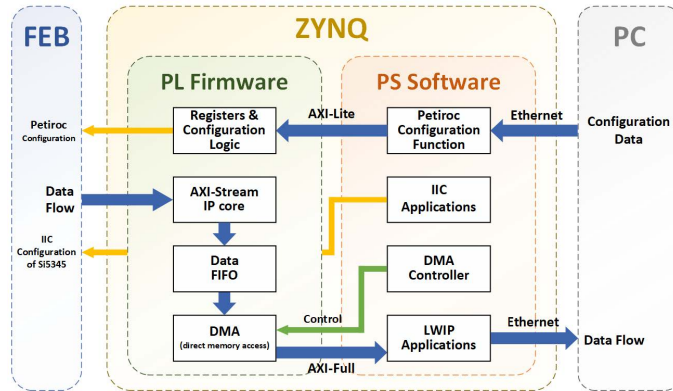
FEB

ZYNQ

PC

PL Firmware

PS Software

Petiroc Configuration

Registers & Configuration Logic

AXI-Lite

Petiroc Configuration Function

Ethernet

Configuration Data

Data Flow

AXI-Stream IP core

IIC Applications

IIC Configuration of Si5345

Data FIFO

DMA Controller

Control

DMA (direct memory access)

LWIP Applications

Ethernet

Data Flow

AXI-Full